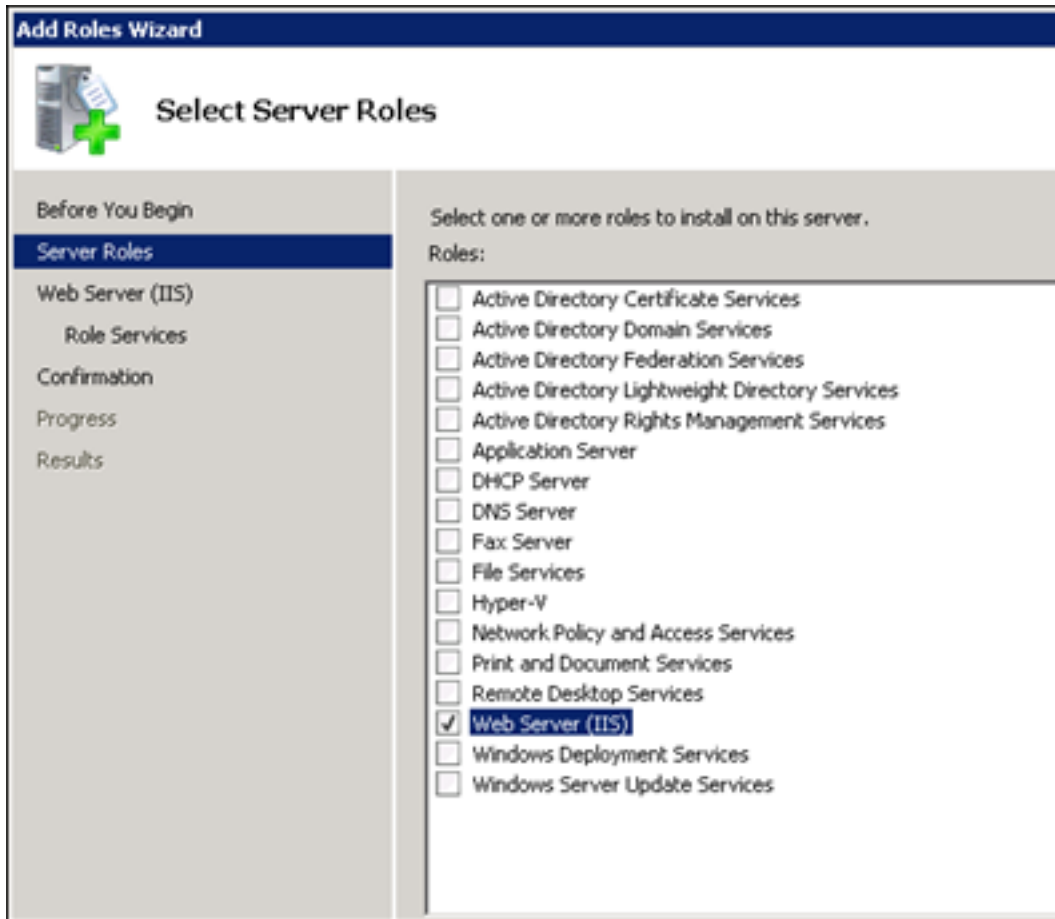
Add Roles Wizard

Select Server Roles

Before You Begin
Server Roles
Web Server (IIS)
Role Services
Confirmation
Progress
Results

Select one or more roles to install on this server.
Roles:

Active Directory Certificate Services
Active Directory Domain Services
Active Directory Federation Services
Active Directory Lightweight Directory Services
Active Directory Rights Management Services
Application Server
DHCP Server
DNS Server
Fax Server
File Services
Hyper-V
Network Policy and Access Services
Print and Document Services
Remote Desktop Services
Web Server (IIS)
Windows Deployment Services
Windows Server Update Services